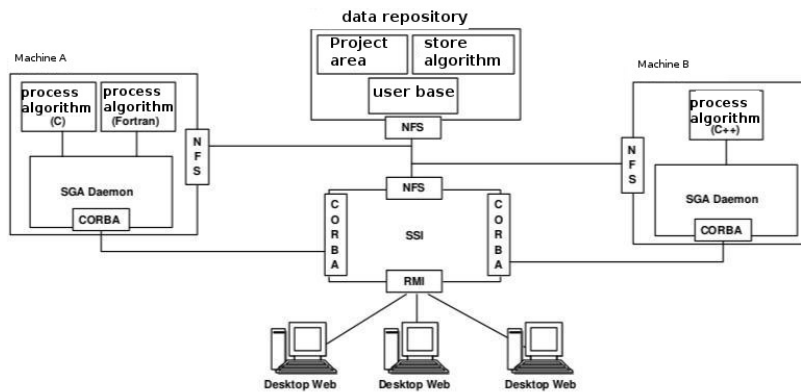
data repository

Project area

store algorithm

user base

NFS

Machine A

process algorithm (C)

process algorithm (Fortran)

NFS

SGA Daemon

CORBA

NFS

CORBA

SSI

CORBA

RMI

Machine B

process algorithm (C++)

NFS

SGA Daemon

CORBA

Desktop Web

Desktop Web

Desktop Web